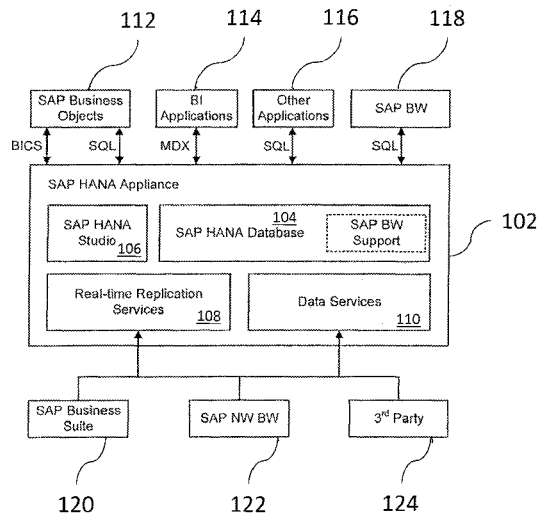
112 114 116 118

SAP Business Objects

BI Applications

Other Applications

SAP BW

BICS SQL MDX SQL SQL

SAP HANA Appliance

102

SAP HANA Studio 106

104 SAP HANA Database

SAP BW Support

Real-time Replication Services 108

Data Services 110

SAP Business Suite

SAP NW BW

3$^{rd}$ Party

120 122 124